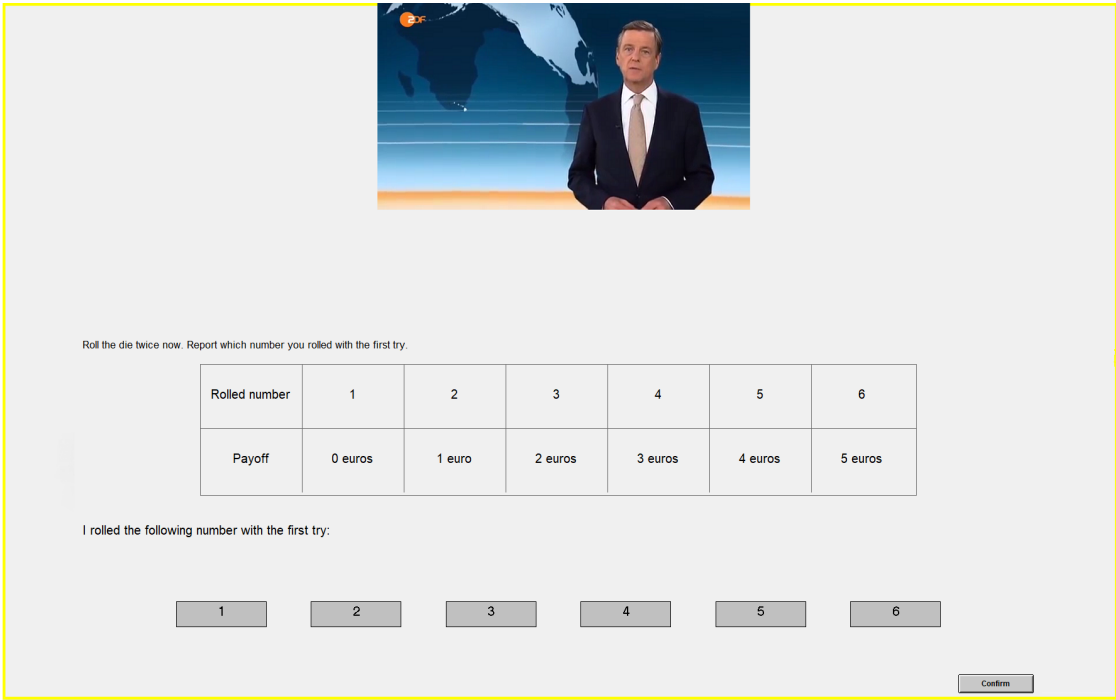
ZDF

Roll the die twice now. Report which number you rolled with the first try.

| Rolled number | 1 | 2 | 3 | 4 | 5 | 6 |
|---|---|---|---|---|---|---|
| Payoff | 0 euros | 1 euro | 2 euros | 3 euros | 4 euros | 5 euros |

I rolled the following number with the first try:

1 2 3 4 5 6

Confirm